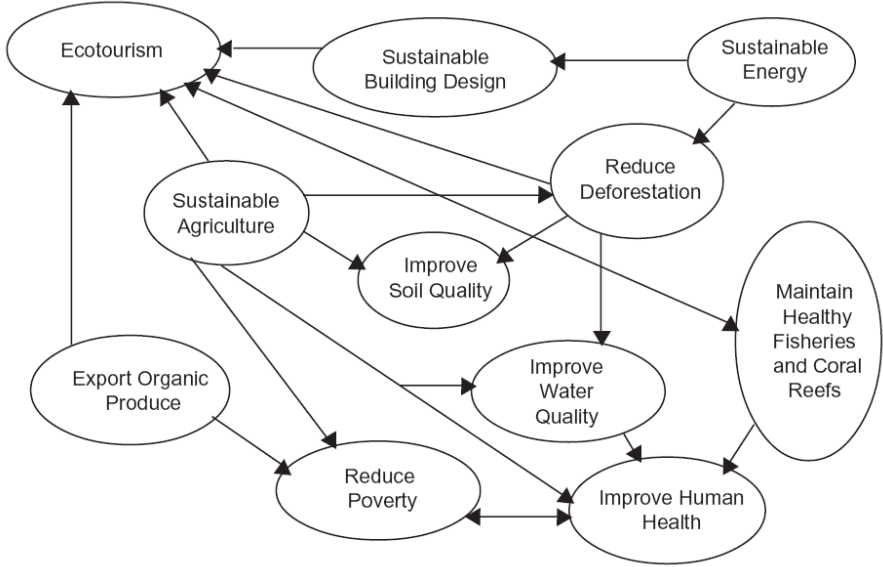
Ecotourism

Sustainable Building Design

Sustainable Energy

Reduce Deforestation

Sustainable Agriculture

Improve Soil Quality

Maintain Healthy Fisheries and Coral Reefs

Export Organic Produce

Improve Water Quality

Reduce Poverty

Improve Human Health